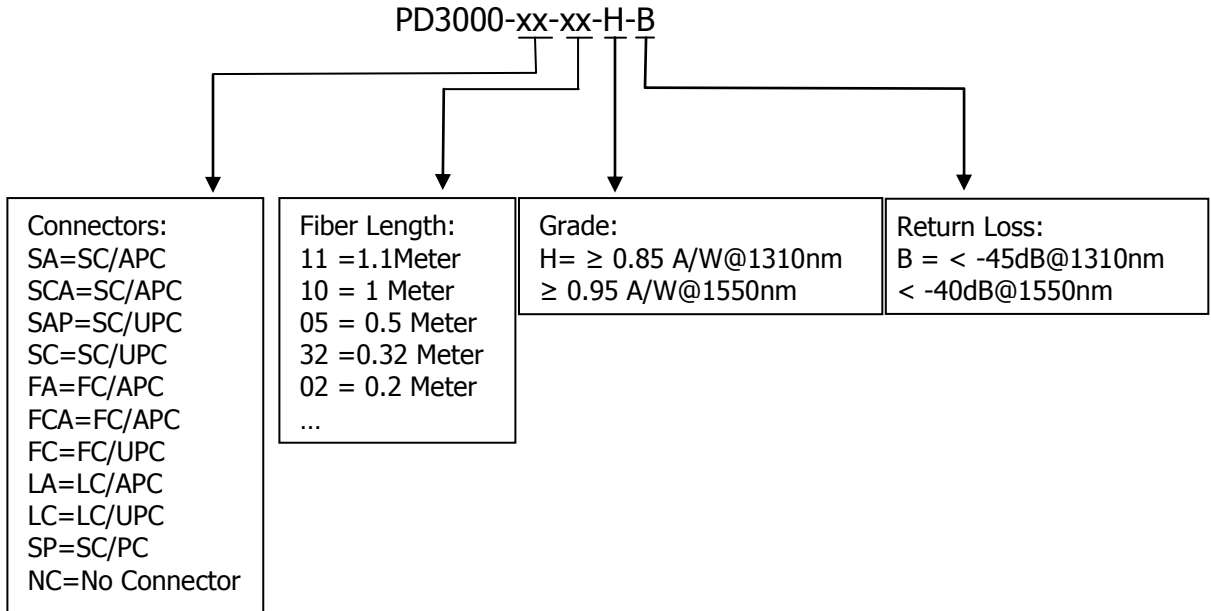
PD3000-xx-xx-H-B

Connectors:
SA=SC/APC
SCA=SC/APC
SAP=SC/UPC
SC=SC/UPC
FA=FC/APC
FCA=FC/APC
FC=FC/UPC
LA=LC/APC
LC=LC/UPC
SP=SC/PC
NC=No Connector

Fiber Length:
11 =1.1Meter
10 = 1 Meter
05 = 0.5 Meter
32 =0.32 Meter
02 = 0.2 Meter
…

Grade:
H= ≥ 0.85 A/W@1310nm
≥ 0.95 A/W@1550nm

Return Loss:
B = < -45dB@1310nm
< -40dB@1550nm